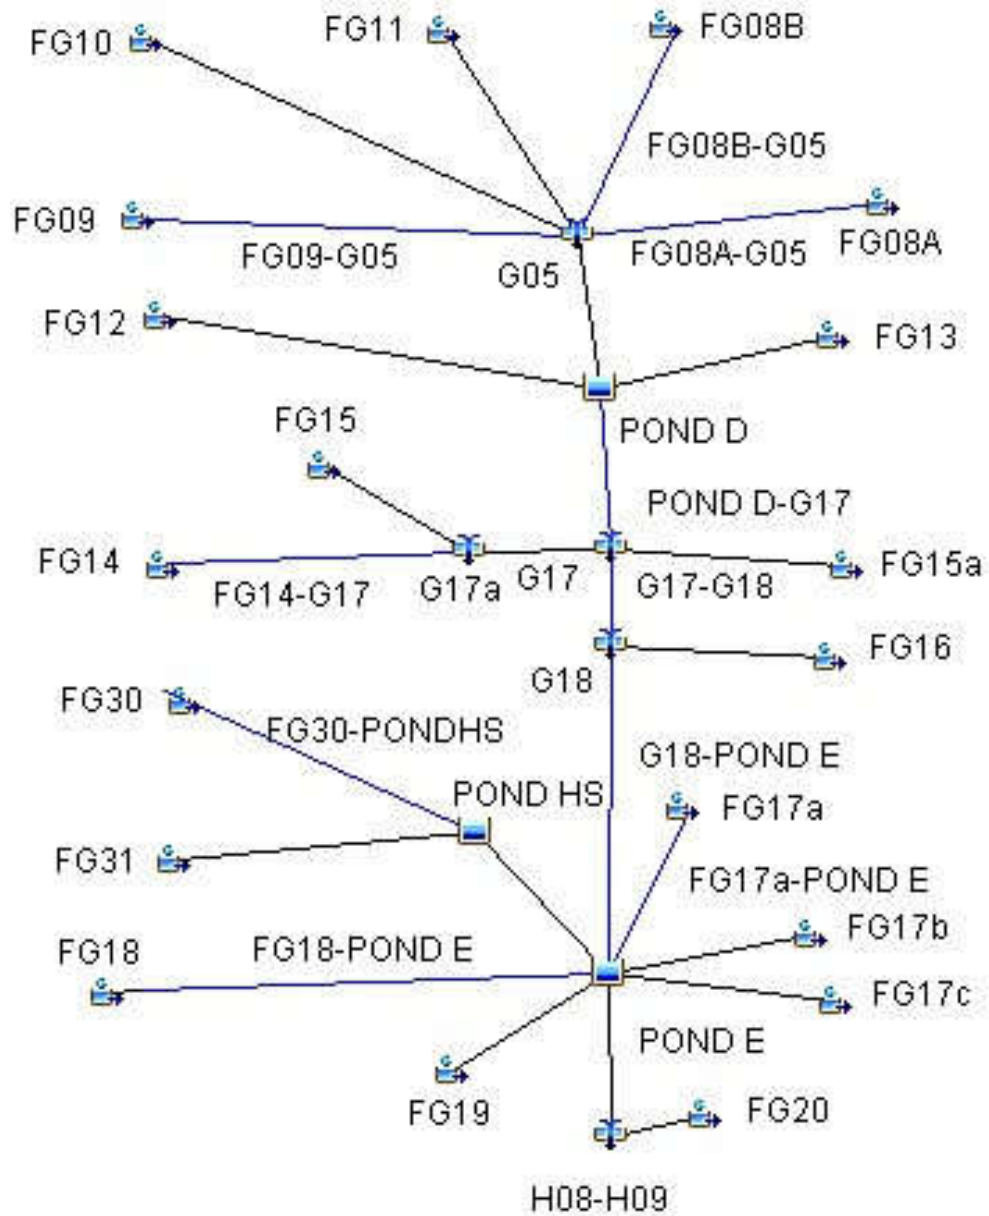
FG10
FG11
FG08B
FG08B-G05
FG09
FG09-G05
G05
FG08A-G05
FG08A
FG12
FG13
POND D
FG15
POND D-G17
FG14
FG14-G17
G17a
G17
G17-G18
FG15a
G18
FG16
FG30
FG30-PONDHS
G18-POND E
POND HS
FG17a
FG31
FG17a-POND E
FG17b
FG18
FG18-POND E
FG17c
POND E
FG19
FG20
H08-H09